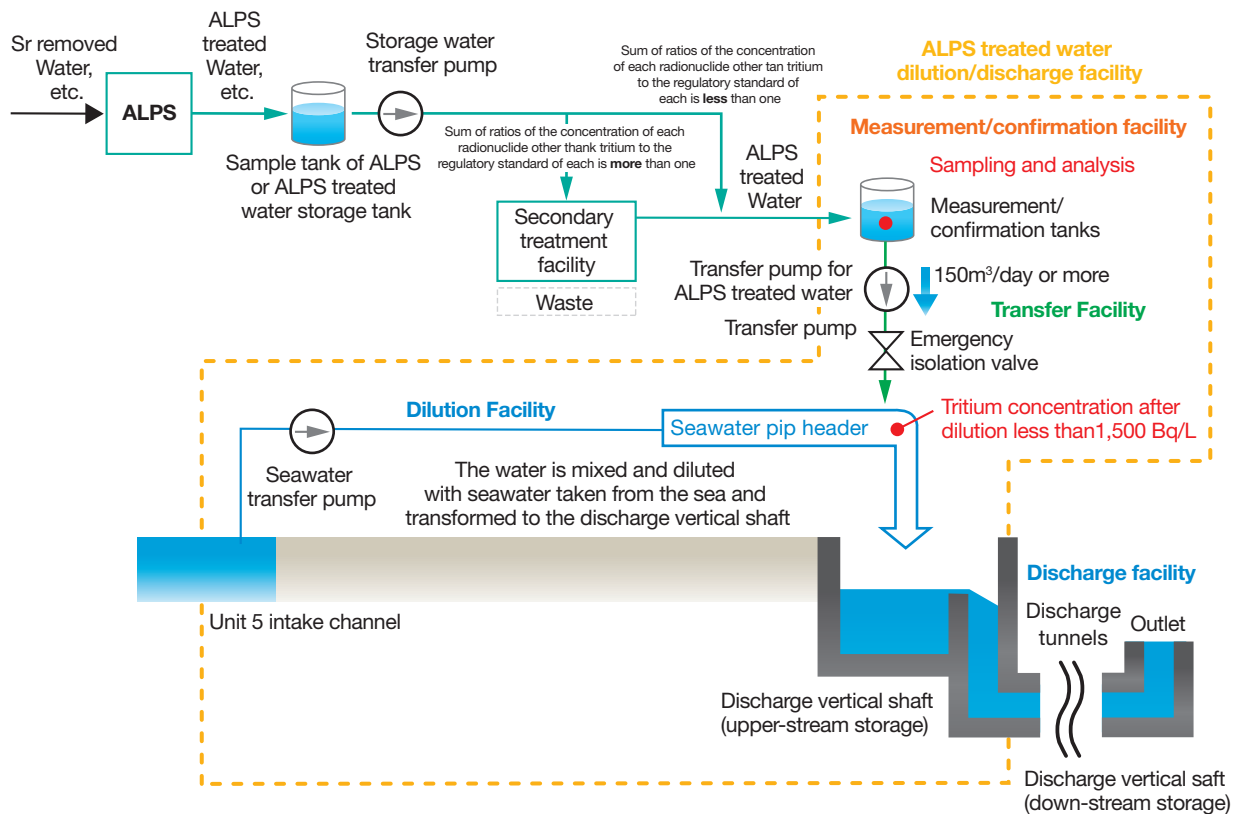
Sr removed Water, etc.

ALPS

ALPS treated Water, etc.

Storage water transfer pump

Sample tank of ALPS or ALPS treated water storage tank

Sum of ratios of the concentration of each radionuclide other tan tritium to the regulatory standard of each is **less** than one

Sum of ratios of the concentration of each radionuclide other thank tritium to the regulatory standard of each is **more** than one

Secondary treatment facility

Waste

ALPS treated Water

ALPS treated water dilution/discharge facility

Measurement/confirmation facility

Sampling and analysis

Measurement/ confirmation tanks

Transfer pump for ALPS treated water

150m$^3$/day or more

Transfer Facility

Transfer pump

Emergency isolation valve

Dilution Facility

Seawater pip header

Tritium concentration after dilution less than1,500 Bq/L

Seawater transfer pump

The water is mixed and diluted with seawater taken from the sea and transformed to the discharge vertical shaft

Discharge facility

Unit 5 intake channel

Discharge tunnels

Outlet

Discharge vertical shaft (upper-stream storage)

Discharge vertical saft (down-stream storage)